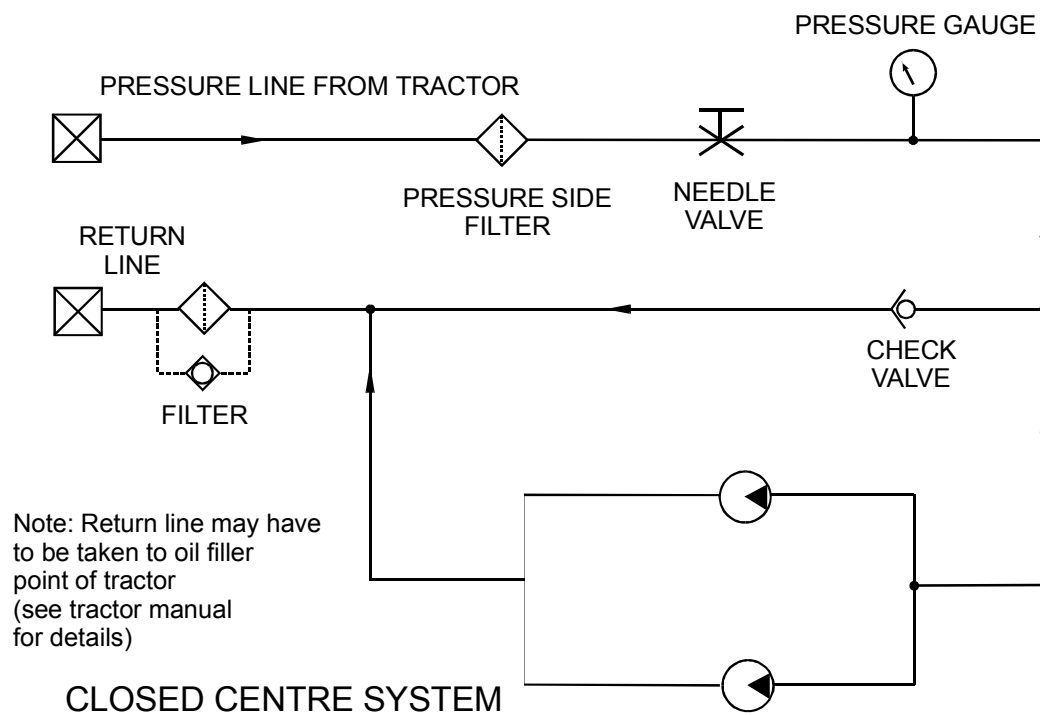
PRESSURE GAUGE

PRESSURE LINE FROM TRACTOR

PRESSURE SIDE FILTER

NEEDLE VALVE

RETURN LINE

CHECK VALVE

FILTER

Note: Return line may have to be taken to oil filler point of tractor (see tractor manual for details)

CLOSED CENTRE SYSTEM